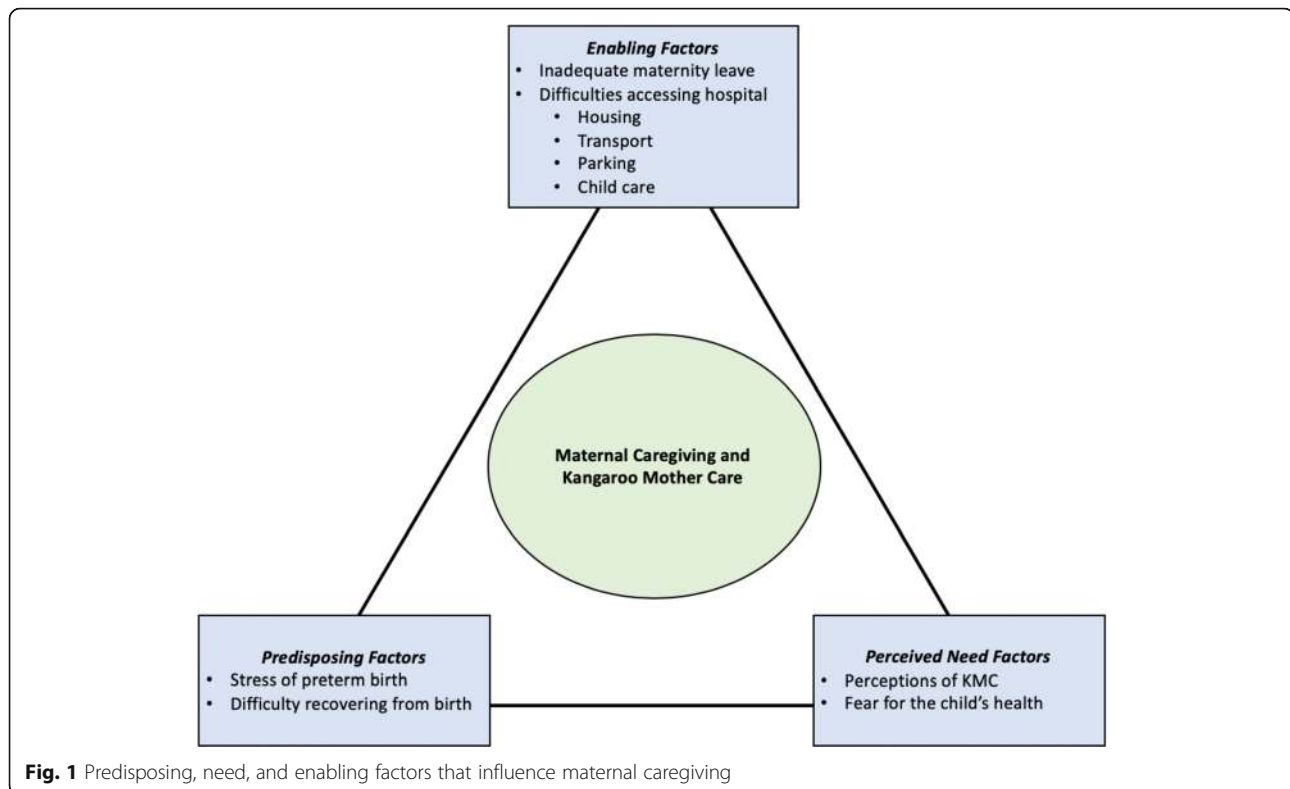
**Enabling Factors**
- Inadequate maternity leave
- Difficulties accessing hospital
  - Housing
  - Transport
  - Parking
  - Child care

Maternal Caregiving and Kangaroo Mother Care

**Predisposing Factors**
- Stress of preterm birth
- Difficulty recovering from birth

**Perceived Need Factors**
- Perceptions of KMC
- Fear for the child's health

**Fig. 1** Predisposing, need, and enabling factors that influence maternal caregiving